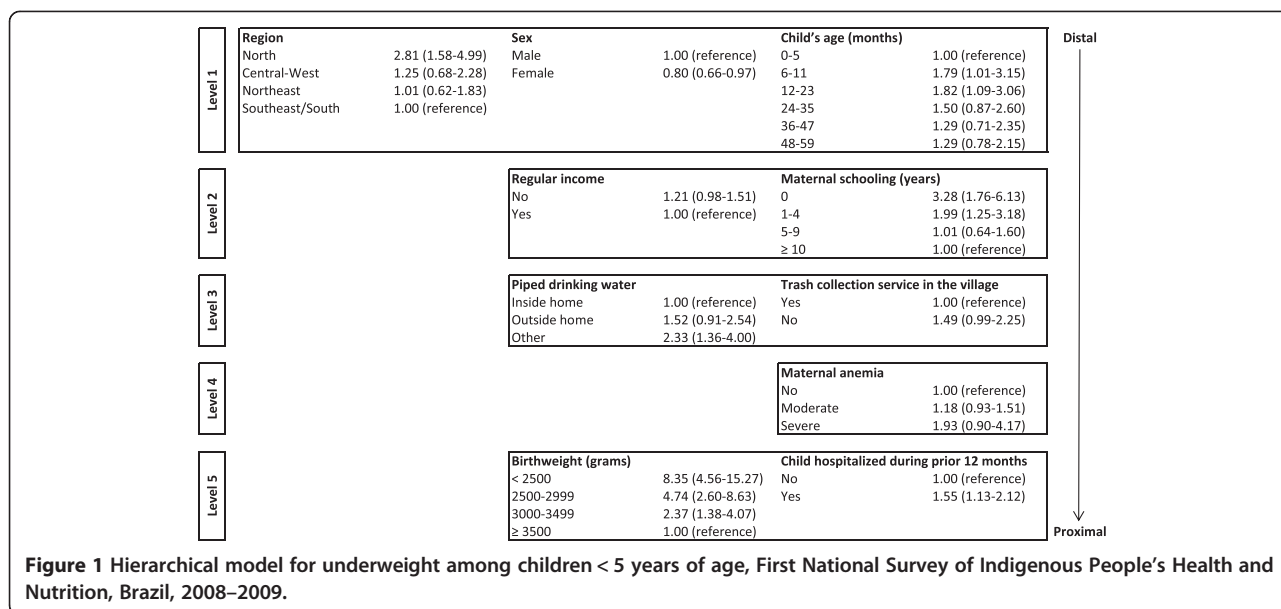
Level 1

| Region | | Sex | | Child's age (months) | |
|---|---|---|---|---|---|
| North | 2.81 (1.58-4.99) | Male | 1.00 (reference) | 0-5 | 1.00 (reference) |
| Central-West | 1.25 (0.68-2.28) | Female | 0.80 (0.66-0.97) | 6-11 | 1.79 (1.01-3.15) |
| Northeast | 1.01 (0.62-1.83) | | | 12-23 | 1.82 (1.09-3.06) |
| Southeast/South | 1.00 (reference) | | | 24-35 | 1.50 (0.87-2.60) |
| | | | | 36-47 | 1.29 (0.71-2.35) |
| | | | | 48-59 | 1.29 (0.78-2.15) |

Distal

Level 2

| Regular income | | Maternal schooling (years) | |
|---|---|---|---|
| No | 1.21 (0.98-1.51) | 0 | 3.28 (1.76-6.13) |
| Yes | 1.00 (reference) | 1-4 | 1.99 (1.25-3.18) |
| | | 5-9 | 1.01 (0.64-1.60) |
| | | ≥ 10 | 1.00 (reference) |

Level 3

| Piped drinking water | | Trash collection service in the village | |
|---|---|---|---|
| Inside home | 1.00 (reference) | Yes | 1.00 (reference) |
| Outside home | 1.52 (0.91-2.54) | No | 1.49 (0.99-2.25) |
| Other | 2.33 (1.36-4.00) | | |

Level 4

| Maternal anemia | |
|---|---|
| No | 1.00 (reference) |
| Moderate | 1.18 (0.93-1.51) |
| Severe | 1.93 (0.90-4.17) |

Level 5

| Birthweight (grams) | | Child hospitalized during prior 12 months | |
|---|---|---|---|
| < 2500 | 8.35 (4.56-15.27) | No | 1.00 (reference) |
| 2500-2999 | 4.74 (2.60-8.63) | Yes | 1.55 (1.13-2.12) |
| 3000-3499 | 2.37 (1.38-4.07) | | |
| ≥ 3500 | 1.00 (reference) | | |

Proximal

**Figure 1** Hierarchical model for underweight among children < 5 years of age, First National Survey of Indigenous People's Health and Nutrition, Brazil, 2008–2009.